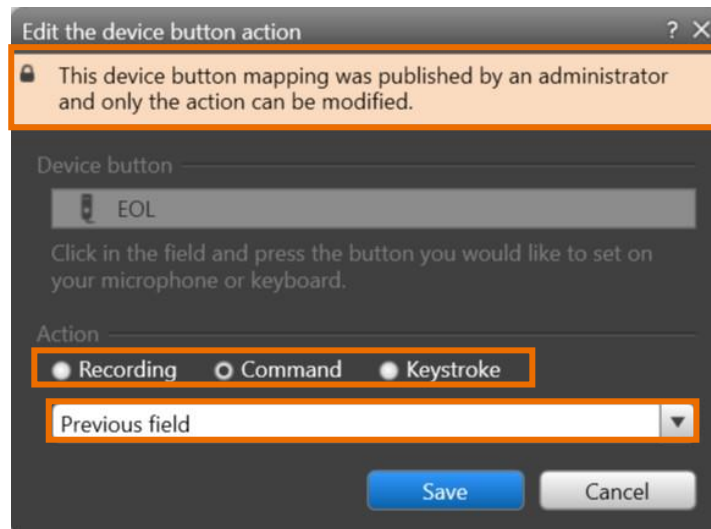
Edit the device button action

? ×

This device button mapping was published by an administrator and only the action can be modified.

Device button

EOL

Click in the field and press the button you would like to set on your microphone or keyboard.

Action

Recording Command Keystroke

Previous field

Save

Cancel